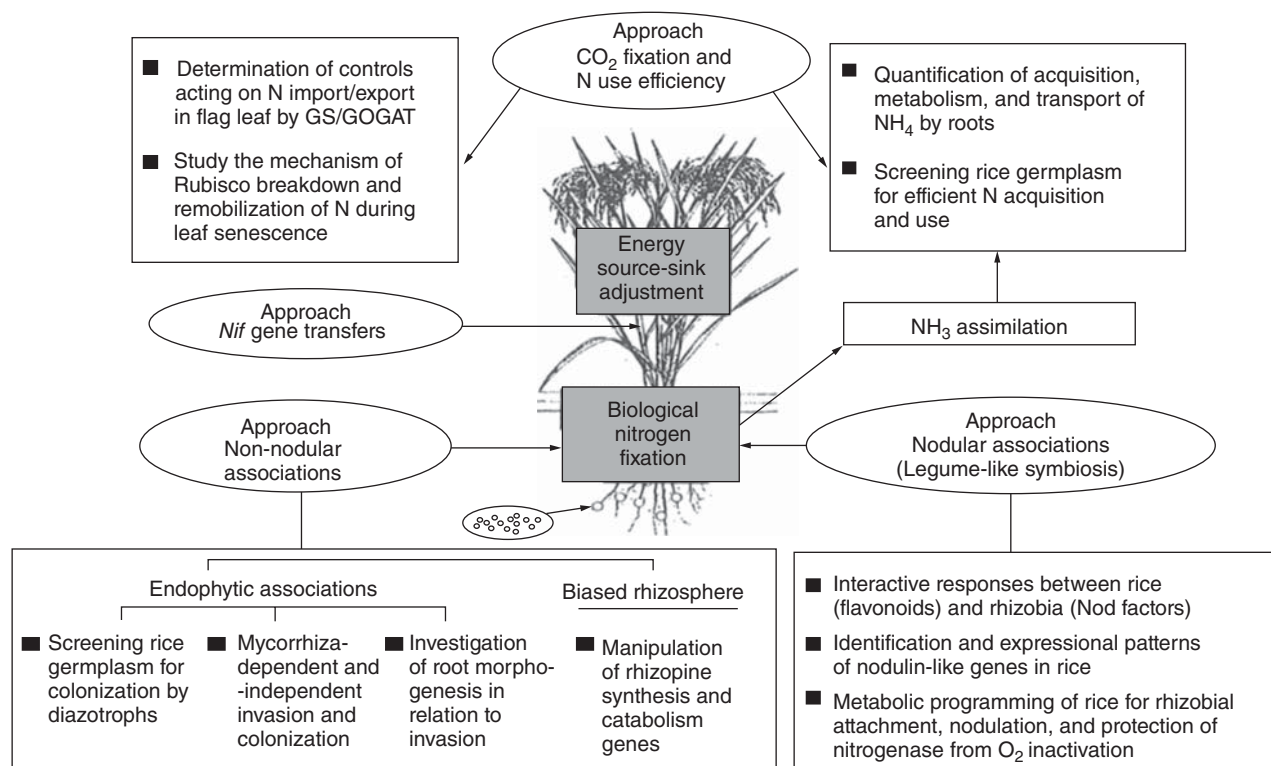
Approach
$CO_2$ fixation and N use efficiency

■ Determination of controls acting on N import/export in flag leaf by GS/GOGAT

■ Study the mechanism of Rubisco breakdown and remobilization of N during leaf senescence

■ Quantification of acquisition, metabolism, and transport of $NH_4$ by roots

■ Screening rice germplasm for efficient N acquisition and use

Energy source-sink adjustment

Approach
*Nif* gene transfers

$NH_3$ assimilation

Biological nitrogen fixation

Approach
Non-nodular associations

Approach
Nodular associations (Legume-like symbiosis)

Endophytic associations

Biased rhizosphere

■ Screening rice germplasm for colonization by diazotrophs

■ Mycorrhiza-dependent and -independent invasion and colonization

■ Investigation of root morphogenesis in relation to invasion

■ Manipulation of rhizopine synthesis and catabolism genes

■ Interactive responses between rice (flavonoids) and rhizobia (Nod factors)

■ Identification and expressional patterns of nodulin-like genes in rice

■ Metabolic programming of rice for rhizobial attachment, nodulation, and protection of nitrogenase from $O_2$ inactivation